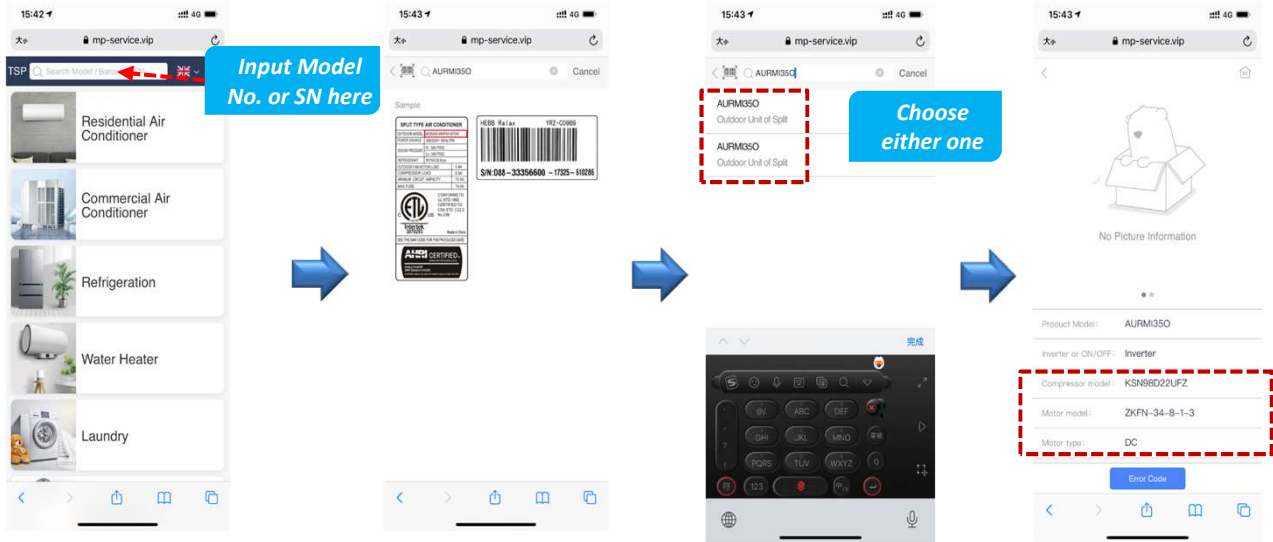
15:42 4G
大小 mp-service.vip
TSP Search Model / Barcode
Input Model No. or SN here
Residential Air Conditioner
Commercial Air Conditioner
Refrigeration
Water Heater
Laundry

15:43 4G
大小 mp-service.vip
AURMI35O Cancel
Sample
SPLIT TYPE AIR CONDITIONER
HEBB Ralax YR2-C0989
S/N:D88-33356600-17325-510286
Intertek
AHRI CERTIFIED

15:43 4G
大小 mp-service.vip
AURMI35O Cancel
AURMI35O
Outdoor Unit of Split
AURMI35O
Outdoor Unit of Split
Choose either one
完成
@/. ABC DEF
GHI JKL MNO
PQRS TUV WXYZ 0
123

15:43 4G
大小 mp-service.vip
No Picture Information
Product Model: AURMI35O
Inverter or ON/OFF: Inverter
Compressor model: KSN98D22UFZ
Motor model: ZKFN-34-8-1-3
Motor type: DC
Error Code